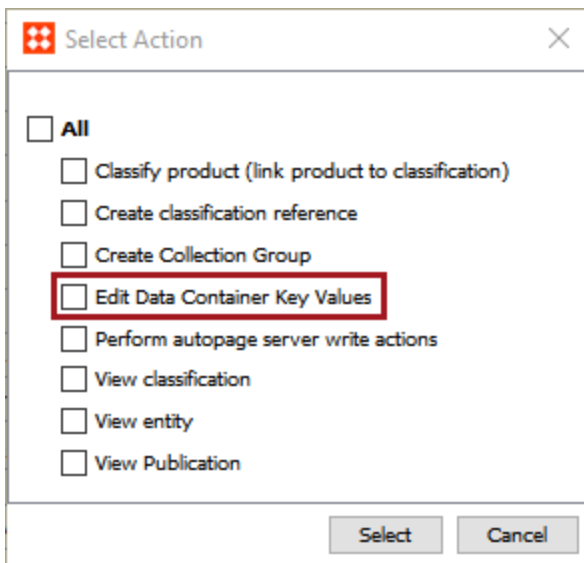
Select Action

All

Classify product (link product to classification)

Create classification reference

Create Collection Group

Edit Data Container Key Values

Perform autopage server write actions

View classification

View entity

View Publication

Select

Cancel